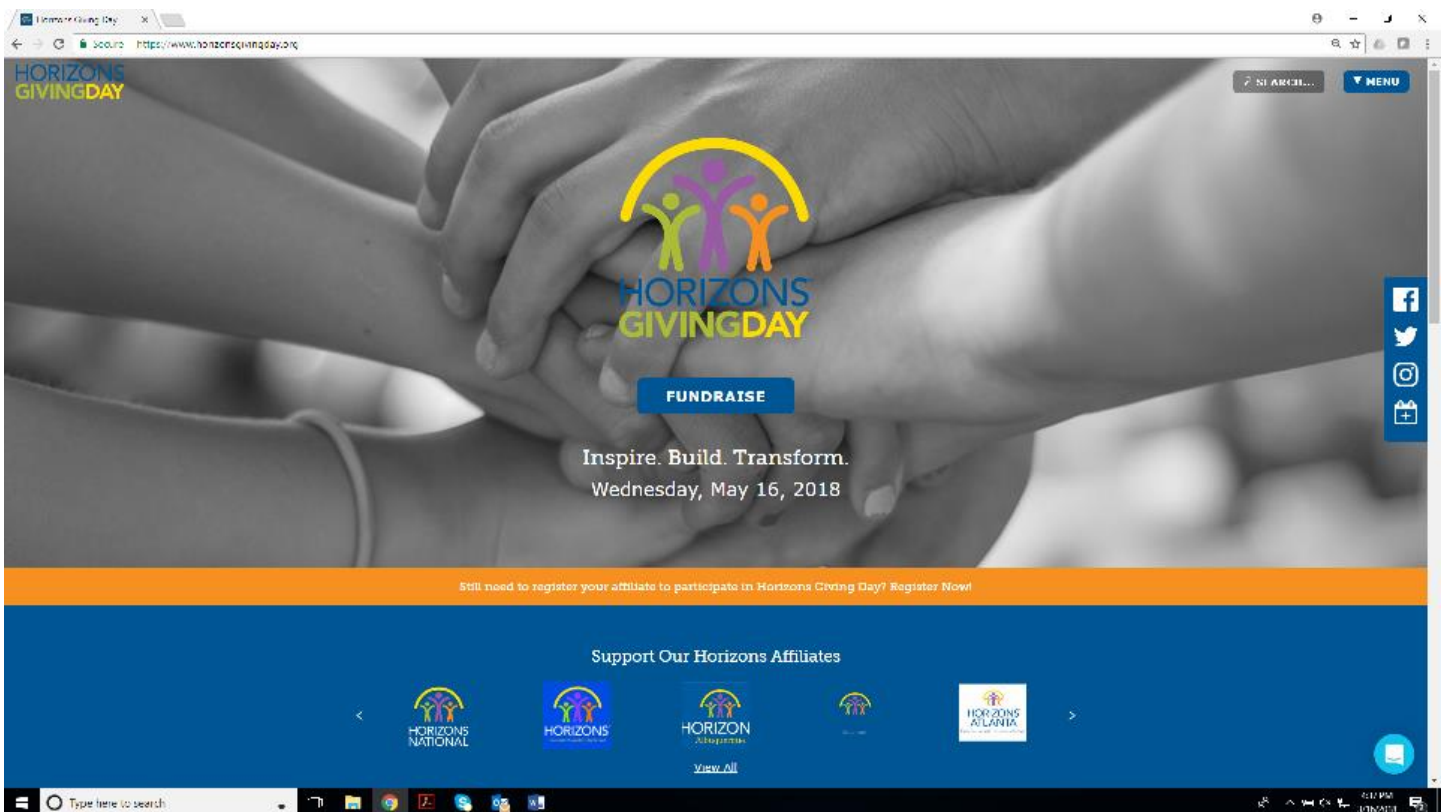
Horizons Giving Day ×

Secure https://www.horizonsgivingday.org

HORIZONS GIVINGDAY

SEARCH...

▼ MENU

HORIZONS GIVINGDAY

FUNDRAISE

Inspire. Build. Transform.
Wednesday, May 16, 2018

Still need to register your affiliate to participate in Horizons Giving Day? Register Now!

Support Our Horizons Affiliates

‹

HORIZONS NATIONAL

HORIZONS

HORIZON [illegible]

HORIZONS ATLANTA

›

View All

Type here to search